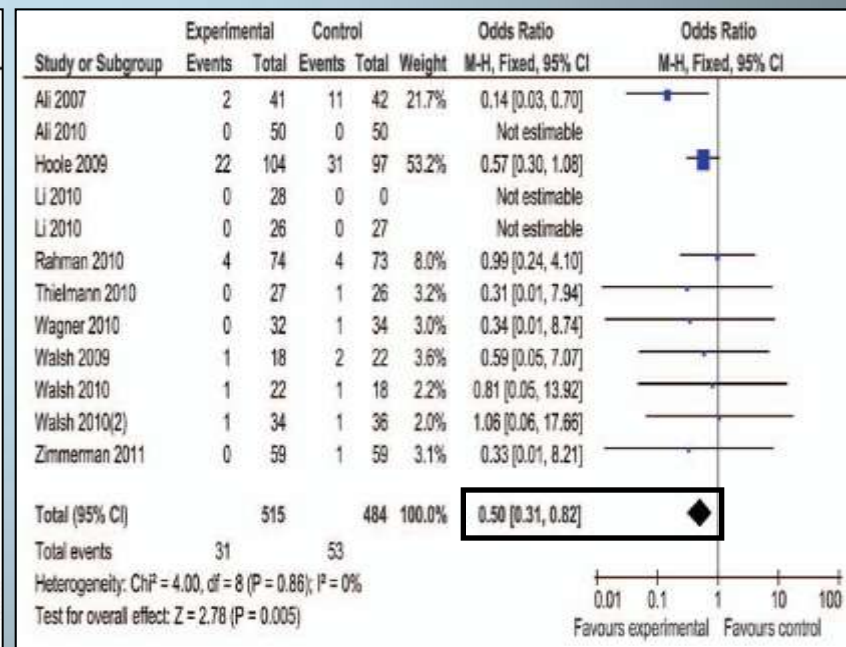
| Study or Subgroup | Experimental Events | Experimental Total | Control Events | Control Total | Weight | Odds Ratio M-H, Fixed, 95% CI |
|---|---|---|---|---|---|---|
| Ali 2007 | 2 | 41 | 11 | 42 | 21.7% | 0.14 [0.03, 0.70] |
| Ali 2010 | 0 | 50 | 0 | 50 | | Not estimable |
| Hoole 2009 | 22 | 104 | 31 | 97 | 53.2% | 0.57 [0.30, 1.08] |
| Li 2010 | 0 | 28 | 0 | 0 | | Not estimable |
| Li 2010 | 0 | 26 | 0 | 27 | | Not estimable |
| Rahman 2010 | 4 | 74 | 4 | 73 | 8.0% | 0.99 [0.24, 4.10] |
| Thielmann 2010 | 0 | 27 | 1 | 26 | 3.2% | 0.31 [0.01, 7.94] |
| Wagner 2010 | 0 | 32 | 1 | 34 | 3.0% | 0.34 [0.01, 8.74] |
| Walsh 2009 | 1 | 18 | 2 | 22 | 3.6% | 0.59 [0.05, 7.07] |
| Walsh 2010 | 1 | 22 | 1 | 18 | 2.2% | 0.81 [0.05, 13.92] |
| Walsh 2010(2) | 1 | 34 | 1 | 36 | 2.0% | 1.06 [0.06, 17.66] |
| Zimmerman 2011 | 0 | 59 | 1 | 59 | 3.1% | 0.33 [0.01, 8.21] |
| Total (95% CI) | | 515 | | 484 | 100.0% | 0.50 [0.31, 0.82] |
| Total events | 31 | | 53 | | | |

Odds Ratio
M-H, Fixed, 95% CI

Heterogeneity: Chi² = 4.00, df = 8 (P = 0.86); I² = 0%
Test for overall effect: Z = 2.78 (P = 0.005)

0.01 0.1 1 10 100
Favours experimental Favours control